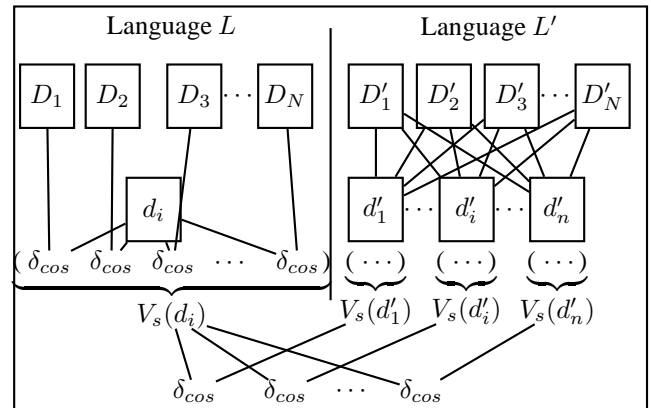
Language $L$

$D_1$ $D_2$ $D_3$ $\cdots$ $D_N$

$d_i$

$(\delta_{cos}$ $\delta_{cos}$ $\delta_{cos}$ $\cdots$ $\delta_{cos})$

$V_s(d_i)$

Language $L'$

$D'_1$ $D'_2$ $D'_3$ $\cdots$ $D'_N$

$d'_1$ $\cdots$ $d'_i$ $\cdots$ $d'_n$

$(\cdots)$ $(\cdots)$ $(\cdots)$

$V_s(d'_1)$ $V_s(d'_i)$ $V_s(d'_n)$

$\delta_{cos}$ $\delta_{cos}$ $\cdots$ $\delta_{cos}$